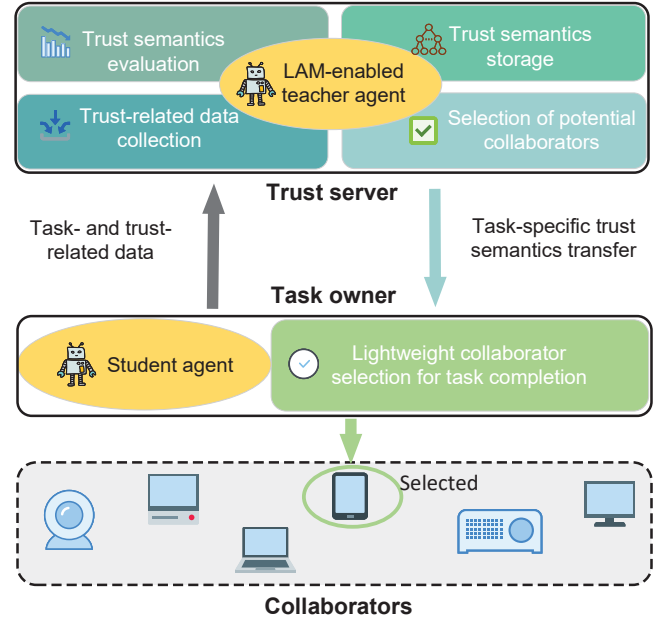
Trust semantics evaluation

Trust semantics storage

LAM-enabled teacher agent

Trust-related data collection

Selection of potential collaborators

Trust server

Task- and trust-related data

Task-specific trust semantics transfer

Task owner

Student agent

Lightweight collaborator selection for task completion

Selected

Collaborators